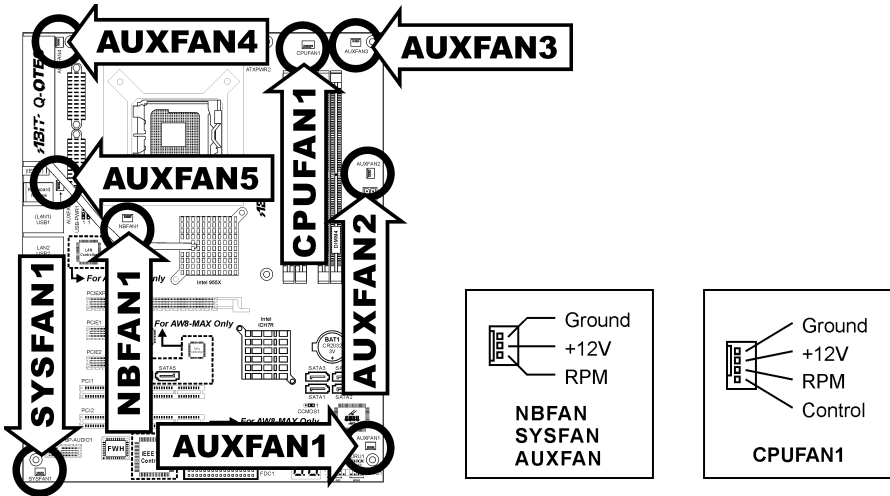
AUXFAN4
AUXFAN3
CPUFAN1
ATXPWR2
AUXFAN3
ABIT Q-OTES
AUXFAN5
AUXFAN2
AUXFAN2
NBFAN1
NBFAN
SYSFAN1
(LAN1) USB1
LAN2
For AW8-MAX Only
Intel 955X
PCIEX
For AW8-MAX Only
Intel ICH7R
BAT1
SATA5
SATA3
SATA4
SATA1
SATA2
PCI1
PCI2
CCMOS1
For AW8-MAX Only
AUXFAN1
AUXFAN1
FWH
FDC1
SYSFAN
Ground
+12V
RPM
NBFAN
SYSFAN
AUXFAN
Ground
+12V
RPM
Control
CPUFAN1